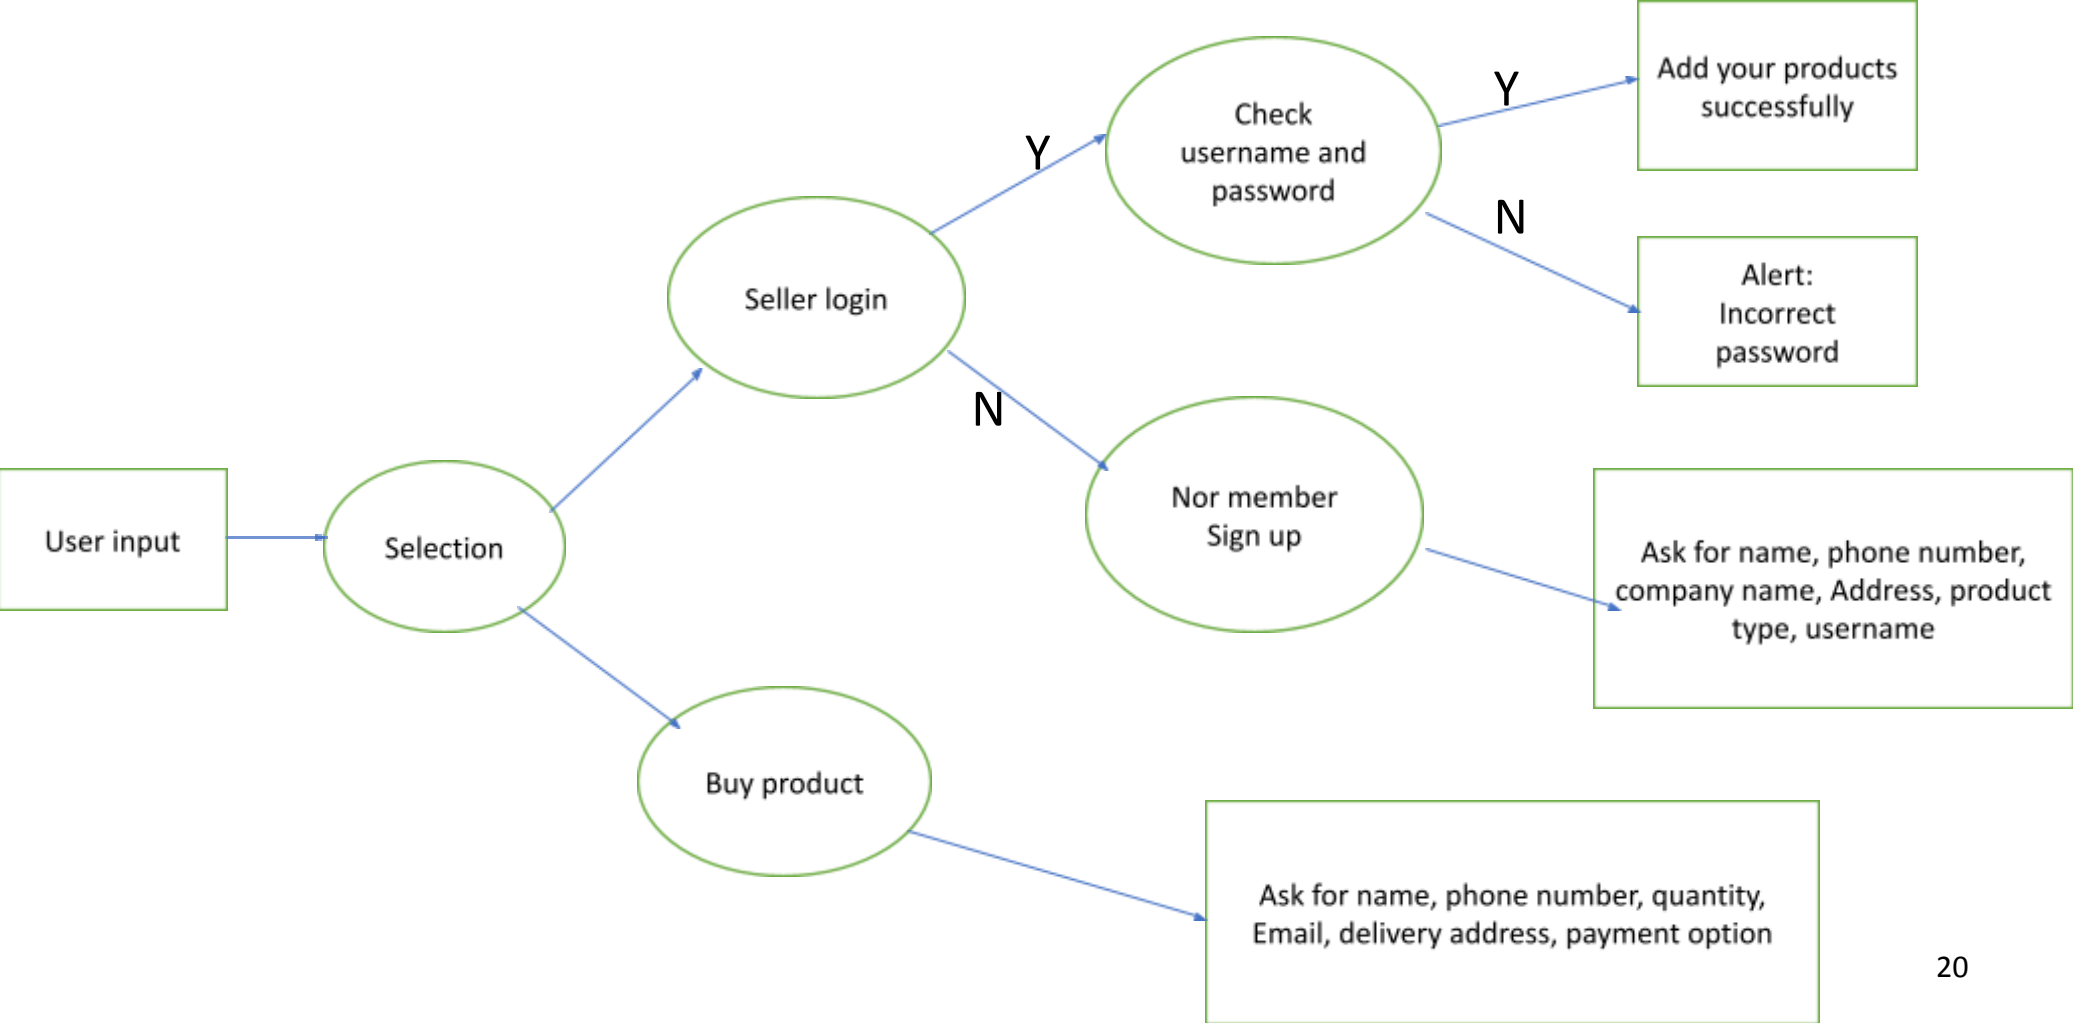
User input

Selection

Seller login

Y

Check username and password

Y

Add your products successfully

N

Alert: Incorrect password

N

Nor member Sign up

Ask for name, phone number, company name, Address, product type, username

Buy product

Ask for name, phone number, quantity, Email, delivery address, payment option

20